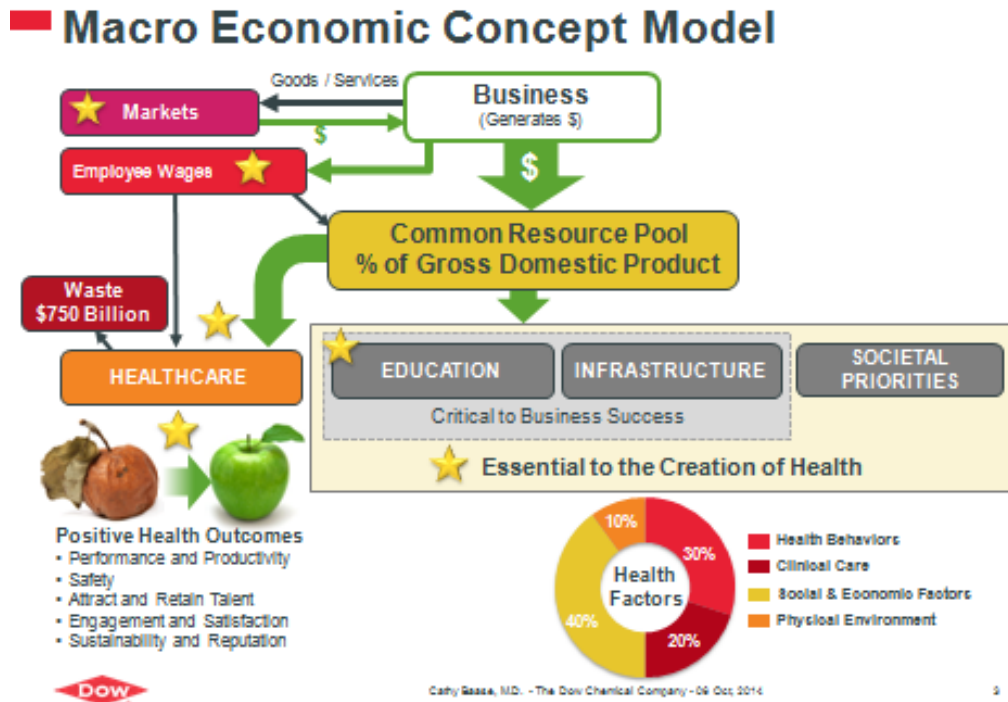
Macro Economic Concept Model

Goods / Services

Markets

Business
(Generates $)

$

Employee Wages

$

Common Resource Pool
% of Gross Domestic Product

Waste
$750 Billion

HEALTHCARE

EDUCATION

INFRASTRUCTURE

SOCIETAL PRIORITIES

Critical to Business Success

Essential to the Creation of Health

Positive Health Outcomes
• Performance and Productivity
• Safety
• Attract and Retain Talent
• Engagement and Satisfaction
• Sustainability and Reputation

Health Factors

10%
30%
20%
40%

Health Behaviors
Clinical Care
Social & Economic Factors
Physical Environment

DOW

Cathy Baase, M.D. - The Dow Chemical Company - 09 Oct, 2014

9